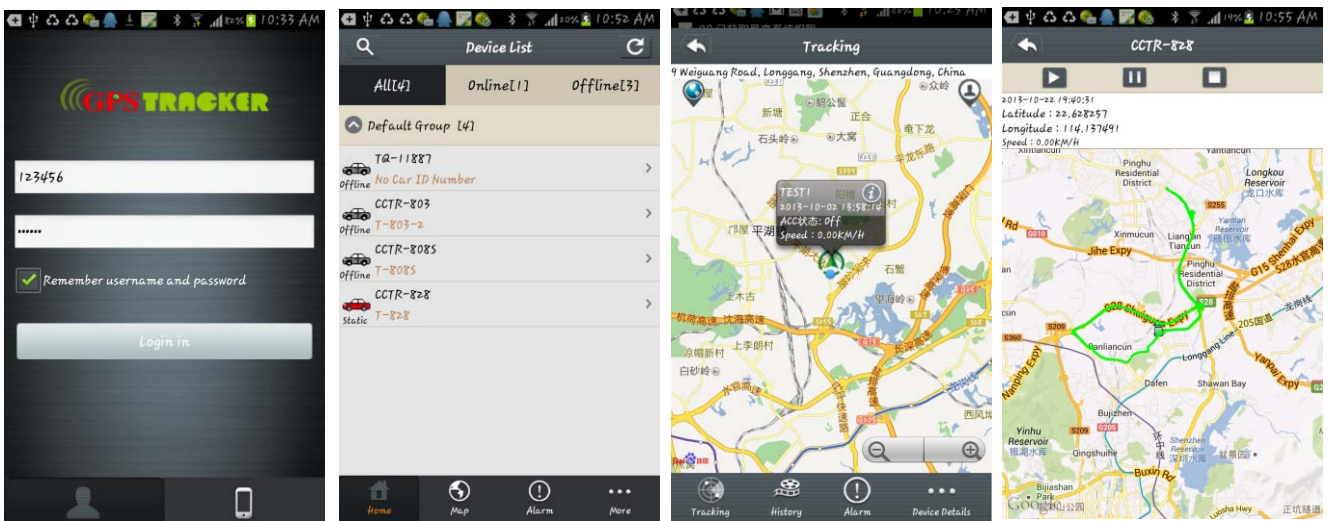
82% 10:33 AM

GPS TRACKER

123456

••••••

Remember username and password

Login in

20% 10:52 AM

Device List

All[4] Online[1] Offline[3]

Default Group [4]

TQ-11887
Offline No Car ID Number

CCTR-803
Offline T-803-2

CCTR-8085
Offline T-8085

CCTR-828
Static T-828

Home Map Alarm More

10:53 AM

Tracking

9 Weiguang Road, Longgang, Shenzhen, Guangdong, China

TEST!
2013-10-02 13:58:14
ACC状态: Off
Speed : 0.00KM/H

Tracking History Alarm Device Details

19% 10:55 AM

CCTR-828

2013-10-22 19:40:31
Latitude : 22.628257
Longitude : 114.137491
Speed : 0.00KM/H

Pinghu Residential District
Longkou Reservoir
Xinmucun
Jihe Expy
Liangantiancun
Pinghu Residential District
G15 Shenhai Expy
S20 Shuiguan Expy
Banliancun
Longgang Line
Yanpai Expy
Dafen
Shawan Bay
Nanping Expy
Bujizhen
Yinhu Reservoir
Qingshuihe
Buxin Rd
Bijiashan Park
Google